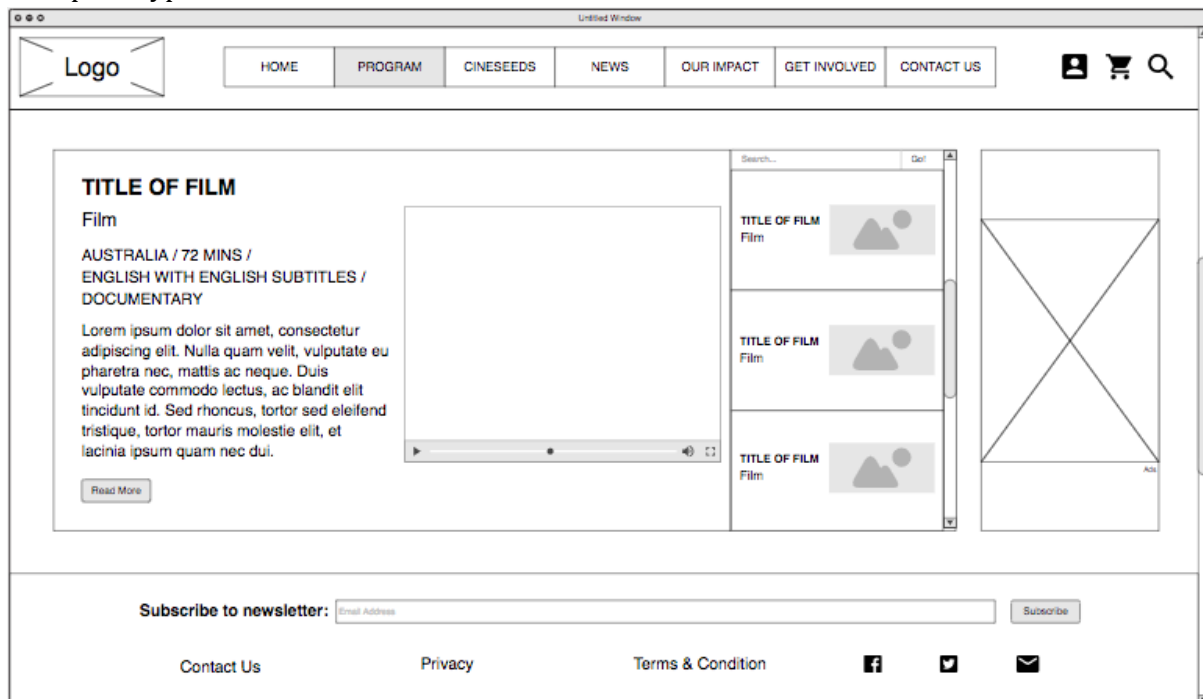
Untitled Window

Logo

HOME | PROGRAM | CINESEEDS | NEWS | OUR IMPACT | GET INVOLVED | CONTACT US

TITLE OF FILM

Film

AUSTRALIA / 72 MINS / ENGLISH WITH ENGLISH SUBTITLES / DOCUMENTARY

Lorem ipsum dolor sit amet, consectetur adipiscing elit. Nulla quam velit, vulputate eu pharetra nec, mattis ac neque. Duis vulputate commodo lectus, ac blandit elit tincidunt id. Sed rhoncus, tortor sed eleifend tristique, tortor mauris molestie elit, et lacinia ipsum quam nec dui.

Read More

Search... Go!

TITLE OF FILM
Film

TITLE OF FILM
Film

TITLE OF FILM
Film

Ads

Subscribe to newsletter: Email Address Subscribe

Contact Us

Privacy

Terms & Condition